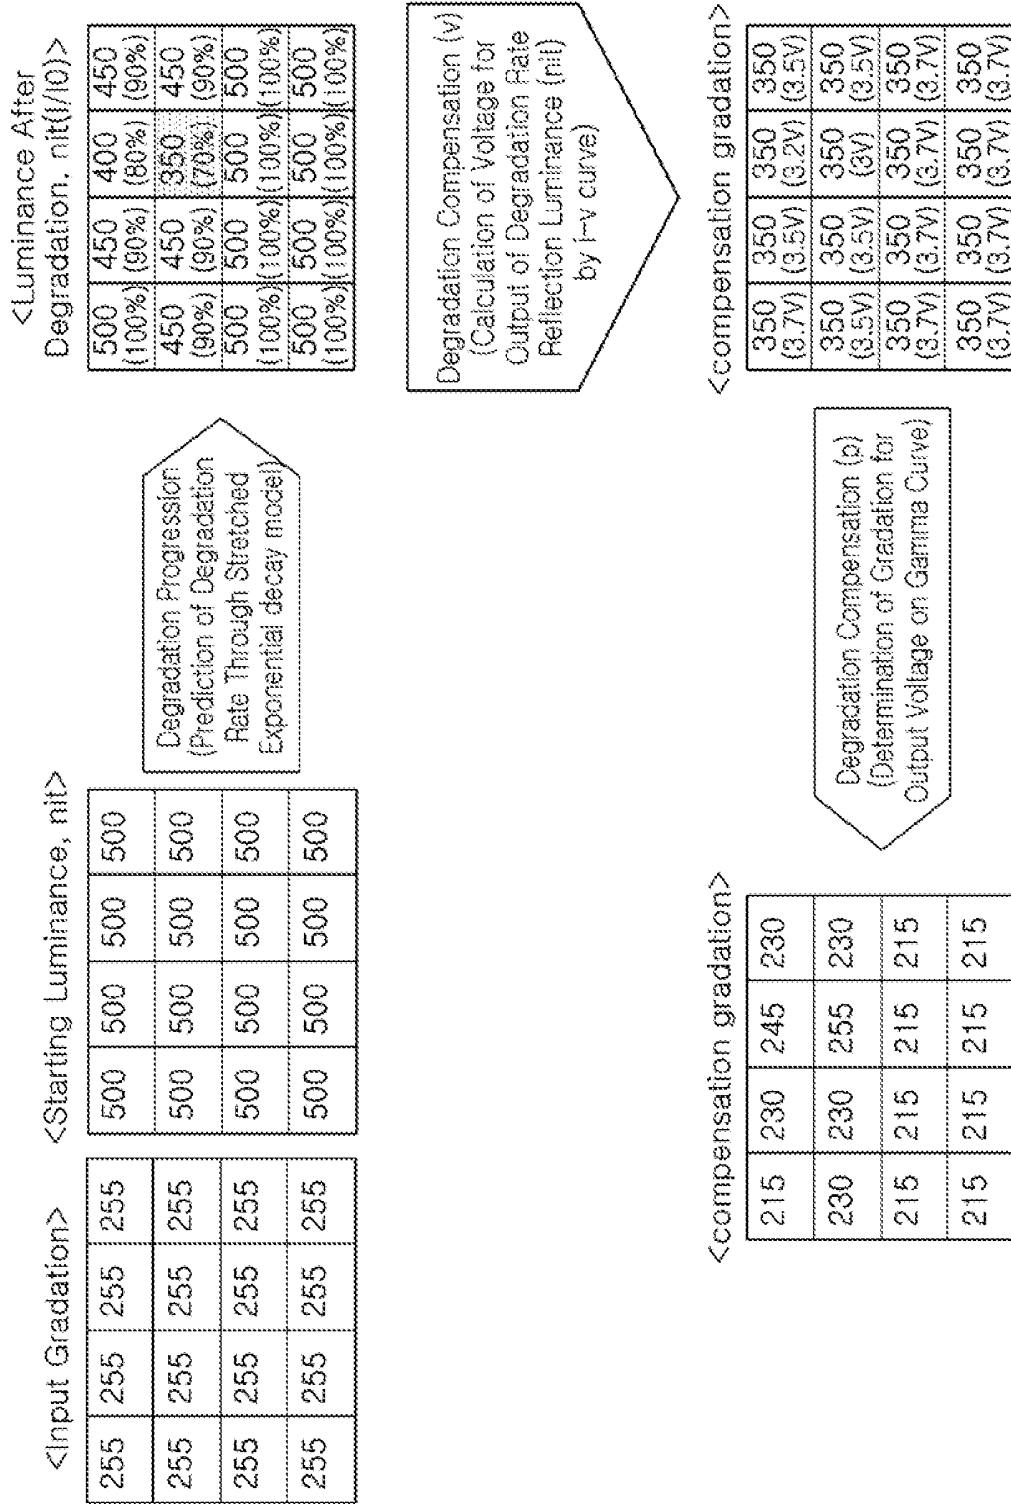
<Input Gradation>

| 255 | 255 | 255 | 255 |
|---|---|---|---|
| 255 | 255 | 255 | 255 |
| 255 | 255 | 255 | 255 |
| 255 | 255 | 255 | 255 |

<Starting Luminance, nit>

| 500 | 500 | 500 | 500 |
|---|---|---|---|
| 500 | 500 | 500 | 500 |
| 500 | 500 | 500 | 500 |
| 500 | 500 | 500 | 500 |

Degradation Progression (Prediction of Degradation Rate Through Stretched Exponential decay model)

<Luminance After Degradation, nit(I/I0)>

| 500 (100%) | 450 (90%) | 400 (80%) | 450 (90%) |
|---|---|---|---|
| 450 (90%) | 450 (90%) | 350 (70%) | 450 (90%) |
| 500 (100%) | 500 (100%) | 500 (100%) | 500 (100%) |
| 500 (100%) | 500 (100%) | 500 (100%) | 500 (100%) |

Degradation Compensation (v) (Calculation of Voltage for Output of Degradation Rate Reflection Luminance (nit) by I-v curve)

<compensation gradation>

| 350 (3.7V) | 350 (3.5V) | 350 (3.2V) | 350 (3.5V) |
|---|---|---|---|
| 350 (3.5V) | 350 (3.5V) | 350 (3V) | 350 (3.5V) |
| 350 (3.7V) | 350 (3.7V) | 350 (3.7V) | 350 (3.7V) |
| 350 (3.7V) | 350 (3.7V) | 350 (3.7V) | 350 (3.7V) |

Degradation Compensation (p) (Determination of Gradation for Output Voltage on Gamma Curve)

<compensation gradation>

| 215 | 230 | 245 | 230 |
|---|---|---|---|
| 230 | 230 | 255 | 230 |
| 215 | 215 | 215 | 215 |
| 215 | 215 | 215 | 215 |